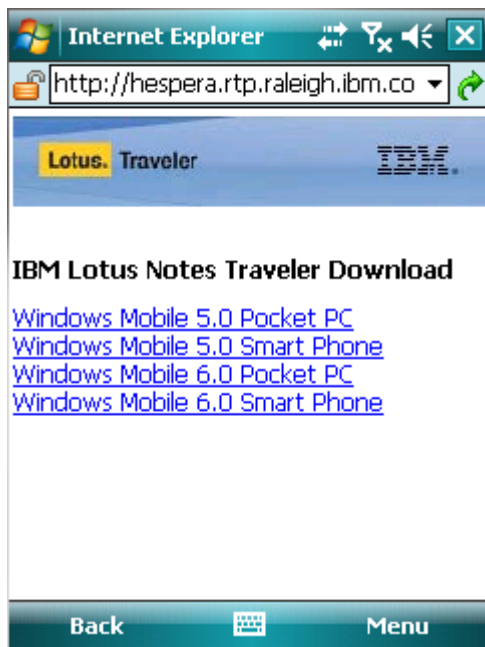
Internet Explorer

http://hespera.rtp.raleigh.ibm.co

Lotus. Traveler

IBM.

IBM Lotus Notes Traveler Download

Windows Mobile 5.0 Pocket PC
Windows Mobile 5.0 Smart Phone
Windows Mobile 6.0 Pocket PC
Windows Mobile 6.0 Smart Phone

Back

Menu